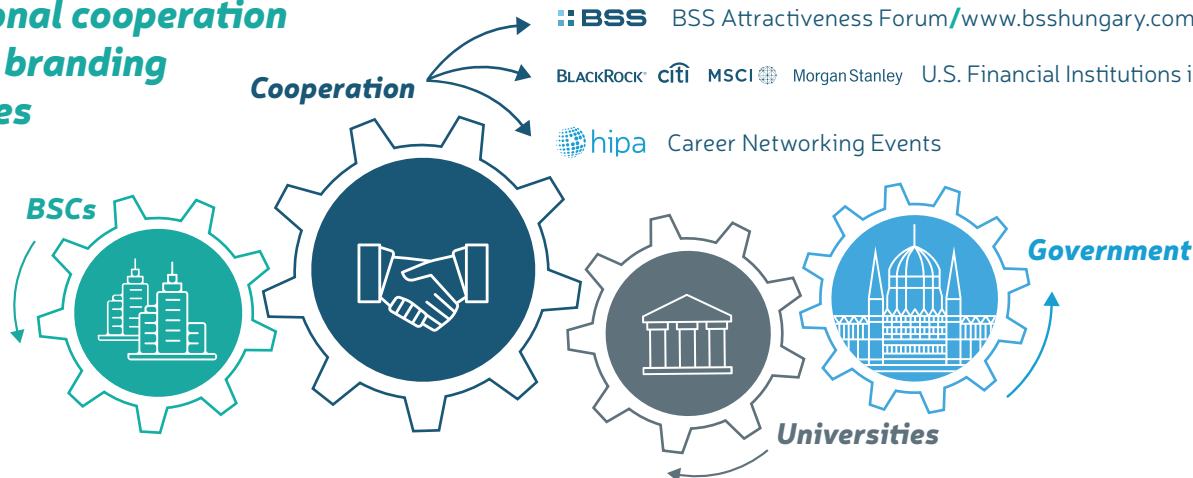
onal cooperation
branding
es

Cooperation

BSS BSS Attractiveness Forum/www.bsshungary.com

BlackRock citi MSCI Morgan Stanley U.S. Financial Institutions i

hipa Career Networking Events

BSCs

Government

Universities